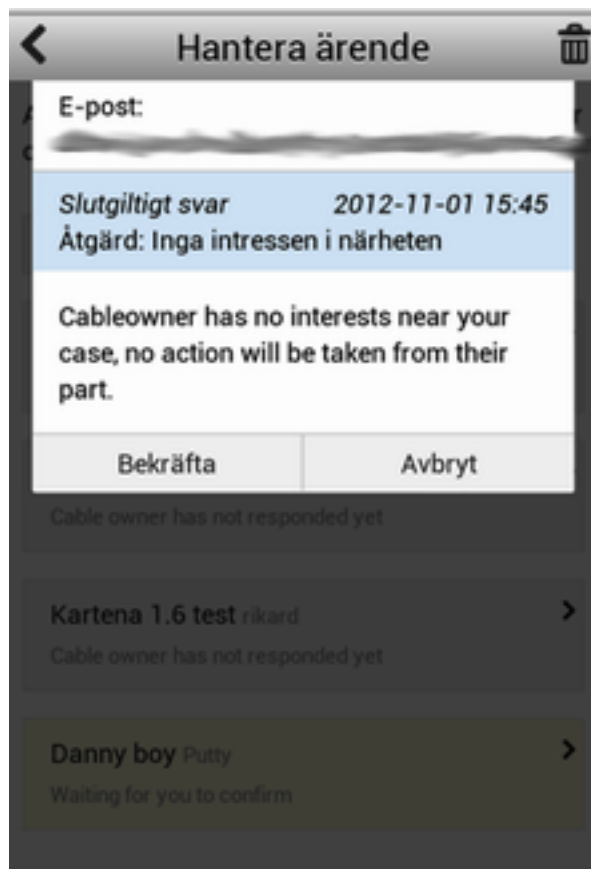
Hantera ärende

E-post:
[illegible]

Slutgiltigt svar 2012-11-01 15:45
Åtgärd: Inga intressen i närheten

Cableowner has no interests near your case, no action will be taken from their part.

Bekräfta
Avbryt

Cable owner has not responded yet

Kartena 1.6 test rikard
Cable owner has not responded yet

Danny boy Putty
Waiting for you to confirm